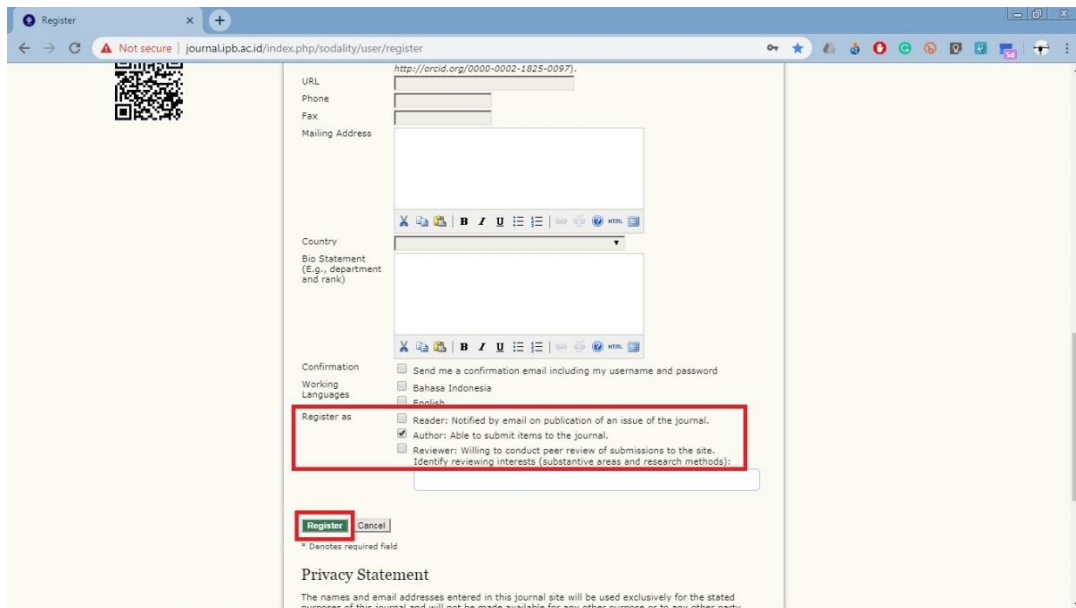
Register

Not secure | journal.ipb.ac.id/index.php/sodality/user/register

http://orcid.org/0000-0002-1825-0097).

URL

Phone

Fax

Mailing Address

Country

Bio Statement (E.g., department and rank)

Confirmation

Send me a confirmation email including my username and password

Working Languages

Bahasa Indonesia

English

Register as

Reader: Notified by email on publication of an issue of the journal.

Author: Able to submit items to the journal.

Reviewer: Willing to conduct peer review of submissions to the site. Identify reviewing interests (substantive areas and research methods):

Register Cancel

* Denotes required field

Privacy Statement

The names and email addresses entered in this journal site will be used exclusively for the stated purposes of this journal and will not be made available for any other purpose or to any other party.